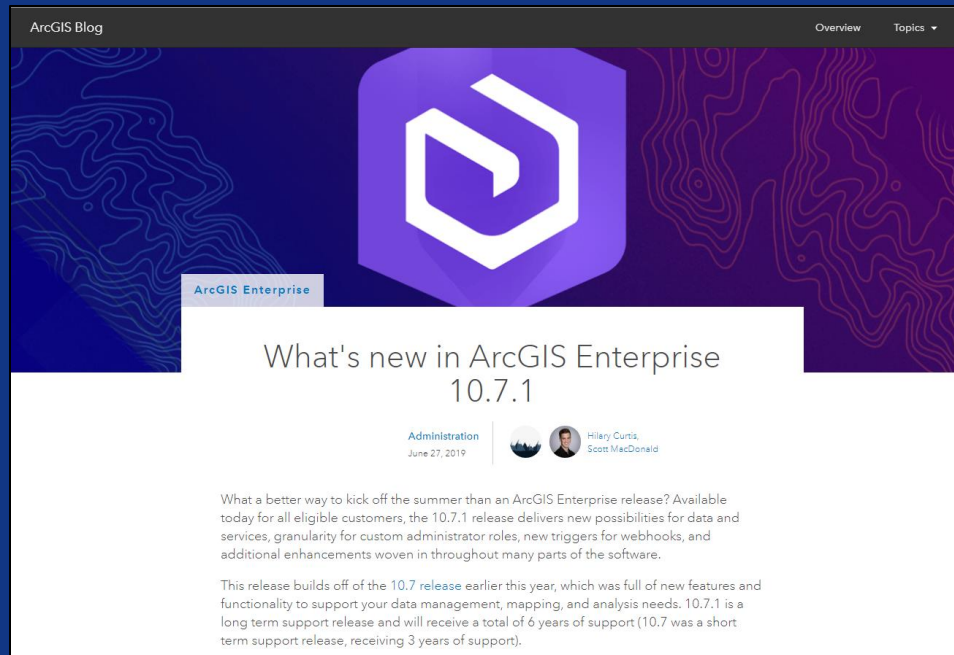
ArcGIS Blog

Overview Topics

ArcGIS Enterprise

What's new in ArcGIS Enterprise 10.7.1

Administration
June 27, 2019

Hilary Curtis,
Scott MacDonald

What a better way to kick off the summer than an ArcGIS Enterprise release? Available today for all eligible customers, the 10.7.1 release delivers new possibilities for data and services, granularity for custom administrator roles, new triggers for webhooks, and additional enhancements woven in throughout many parts of the software.

This release builds off of the 10.7 release earlier this year, which was full of new features and functionality to support your data management, mapping, and analysis needs. 10.7.1 is a long term support release and will receive a total of 6 years of support (10.7 was a short term support release, receiving 3 years of support).